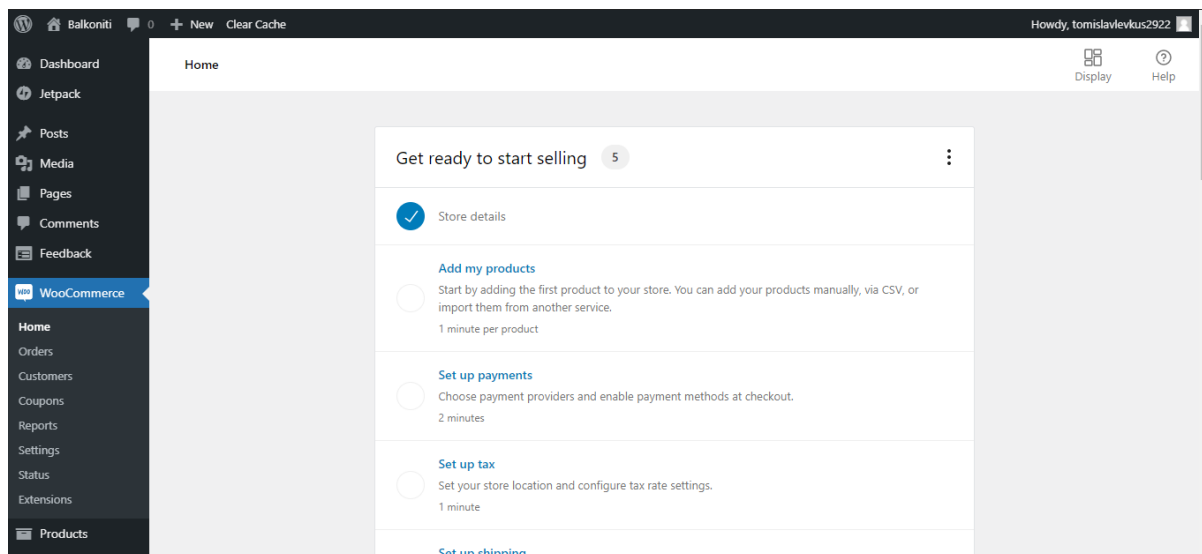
Balkoniti 0 New Clear Cache

Howdy, tomislavlevkus2922

Dashboard
Jetpack
Posts
Media
Pages
Comments
Feedback
WooCommerce
Home
Orders
Customers
Coupons
Reports
Settings
Status
Extensions
Products

Home

Display
Help

Get ready to start selling 5

Store details

Add my products
Start by adding the first product to your store. You can add your products manually, via CSV, or import them from another service.
1 minute per product

Set up payments
Choose payment providers and enable payment methods at checkout.
2 minutes

Set up tax
Set your store location and configure tax rate settings.
1 minute

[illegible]